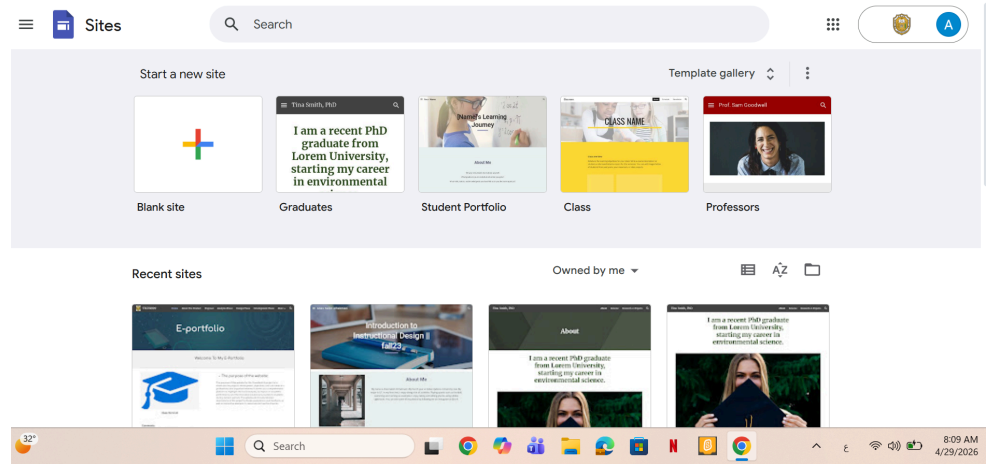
Sites

Search

A

Start a new site

Template gallery

Tiisa Smith, PhD

I am a recent PhD graduate from Lorem University, starting my career in environmental

[Name]'s Learning Journey

About Me

CLASS NAME

Prof. Sam Goodwell

Blank site

Graduates

Student Portfolio

Class

Professors

Recent sites

Owned by me

E-portfolio

Welcome To My E-Portfolio

Introduction to Instructional Design I fall23

About Me

About

I am a recent PhD graduate from Lorem University, starting my career in environmental science.

I am a recent PhD graduate from Lorem University, starting my career in environmental science.

32°

Search

8:09 AM
4/29/2026